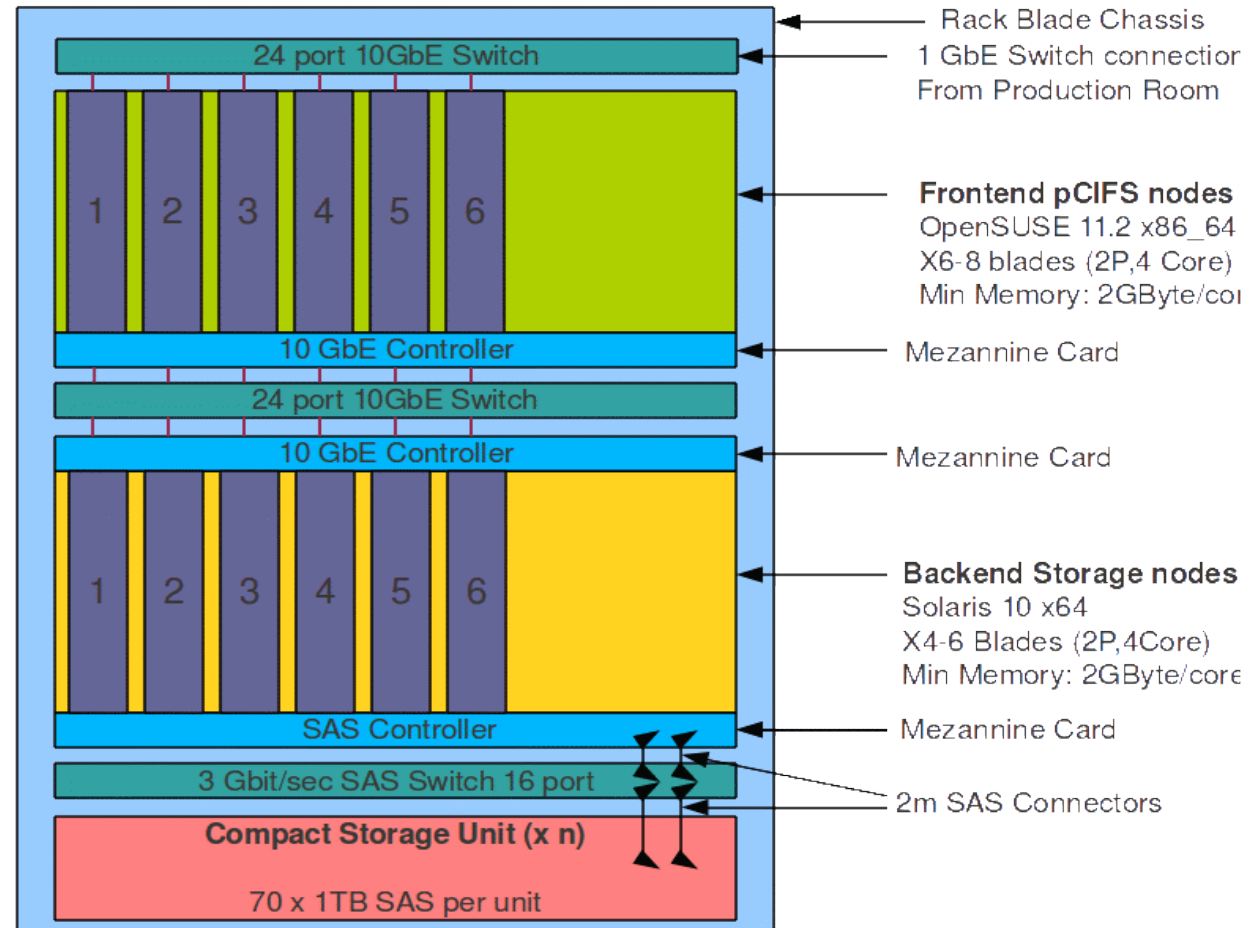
24 port 10GbE Switch

1 2 3 4 5 6

10 GbE Controller

24 port 10GbE Switch

10 GbE Controller

1 2 3 4 5 6

SAS Controller

3 Gbit/sec SAS Switch 16 port

Compact Storage Unit (x n)

70 x 1TB SAS per unit

Rack Blade Chassis

1 GbE Switch connectio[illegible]
From Production Room

**Frontend pCIFS nodes**
OpenSUSE 11.2 x86_64
X6-8 blades (2P,4 Core)
Min Memory: 2GByte/co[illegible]

Mezannine Card

Mezannine Card

**Backend Storage nodes**
Solaris 10 x64
X4-6 Blades (2P,4Core)
Min Memory: 2GByte/core

Mezannine Card

2m SAS Connectors